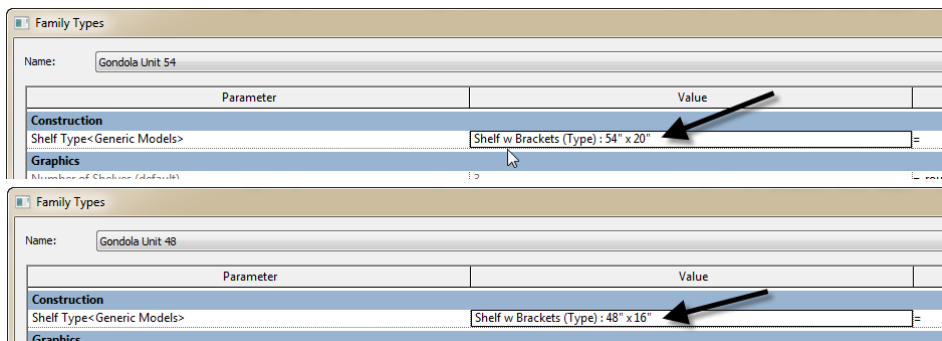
Family Types

Name: Gondola Unit 54

| Parameter | Value | |
|---|---|---|
| Construction | | |
| Shelf Type<Generic Models> | Shelf w Brackets (Type) : 54" x 20" | = |
| Graphics | | |
| Number of Shelves (default) | 3 | = rou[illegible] |

Family Types

Name: Gondola Unit 48

| Parameter | Value | |
|---|---|---|
| Construction | | |
| Shelf Type<Generic Models> | Shelf w Brackets (Type) : 48" x 16" | = |
| Graphics | | |